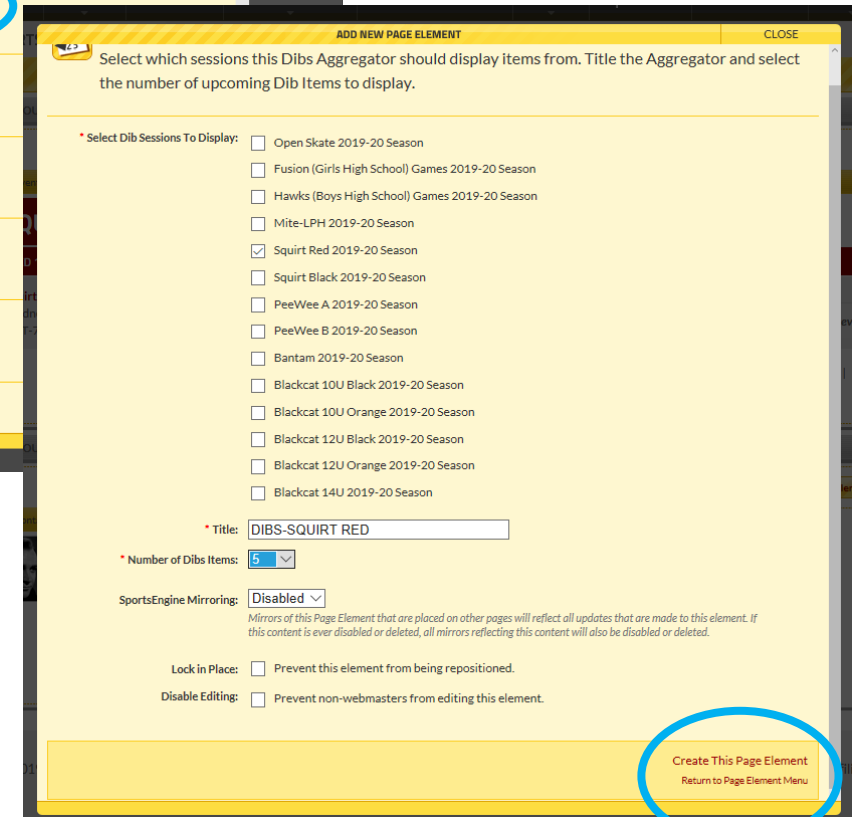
ADD NEW PAGE ELEMENT

CLOSE

Select which sessions this Dibs Aggregator should display items from. Title the Aggregator and select the number of upcoming Dib Items to display.

* Select Dib Sessions To Display:

Open Skate 2019-20 Season
Fusion (Girls High School) Games 2019-20 Season
Hawks (Boys High School) Games 2019-20 Season
Mite-LPH 2019-20 Season
Squirt Red 2019-20 Season
Squirt Black 2019-20 Season
PeeWee A 2019-20 Season
PeeWee B 2019-20 Season
Bantam 2019-20 Season
Blackcat 10U Black 2019-20 Season
Blackcat 10U Orange 2019-20 Season
Blackcat 12U Black 2019-20 Season
Blackcat 12U Orange 2019-20 Season
Blackcat 14U 2019-20 Season

* Title: DIBS-SQUIRT RED

* Number of Dibs Items: 5

SportsEngine Mirroring: Disabled

Mirrors of this Page Element that are placed on other pages will reflect all updates that are made to this element. If this content is ever disabled or deleted, all mirrors reflecting this content will also be disabled or deleted.

Lock in Place: Prevent this element from being repositioned.

Disable Editing: Prevent non-webmasters from editing this element.

Create This Page Element
Return to Page Element Menu